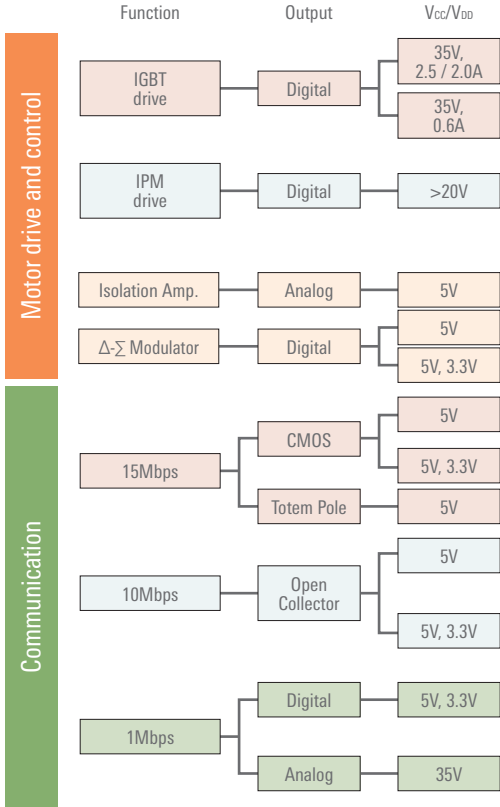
Function
Output
$V_{CC}/V_{DD}$

Motor drive and control

IGBT drive
Digital
35V, 2.5 / 2.0A
35V, 0.6A

IPM drive
Digital
>20V

Isolation Amp.
Analog
5V

Δ-∑ Modulator
Digital
5V
5V, 3.3V

Communication

15Mbps
CMOS
5V
5V, 3.3V
Totem Pole
5V

10Mbps
Open Collector
5V
5V, 3.3V

1Mbps
Digital
5V, 3.3V
Analog
35V